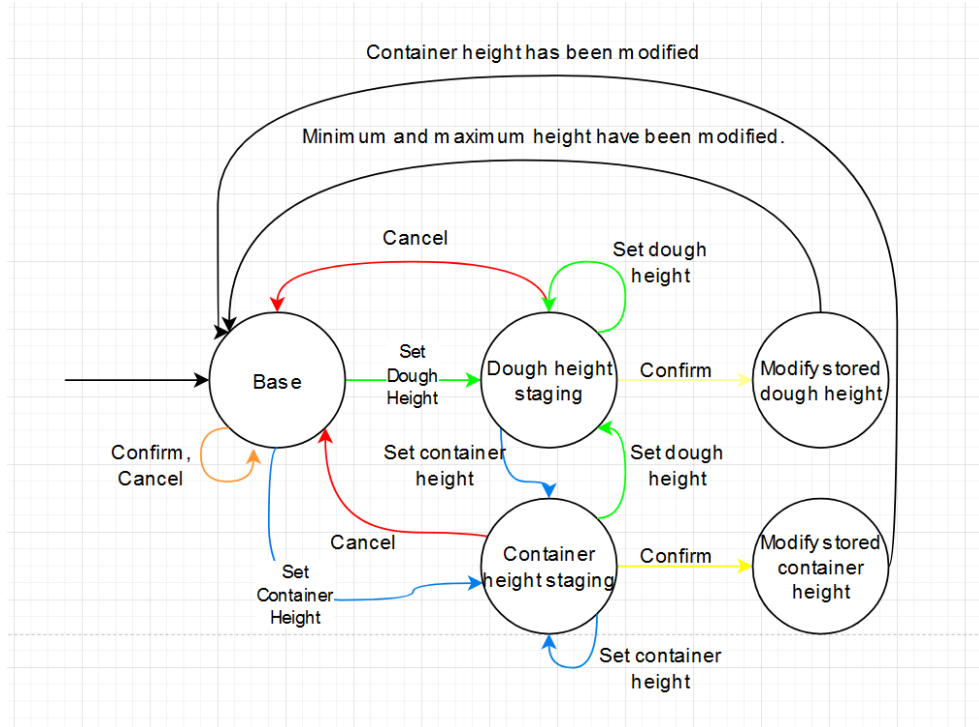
Container height has been modified

Minimum and maximum height have been modified.

Cancel

Set dough height

Base

Set Dough Height

Dough height staging

Confirm

Modify stored dough height

Confirm, Cancel

Set container height

Set dough height

Cancel

Container height staging

Confirm

Modify stored container height

Set Container Height

Set container height